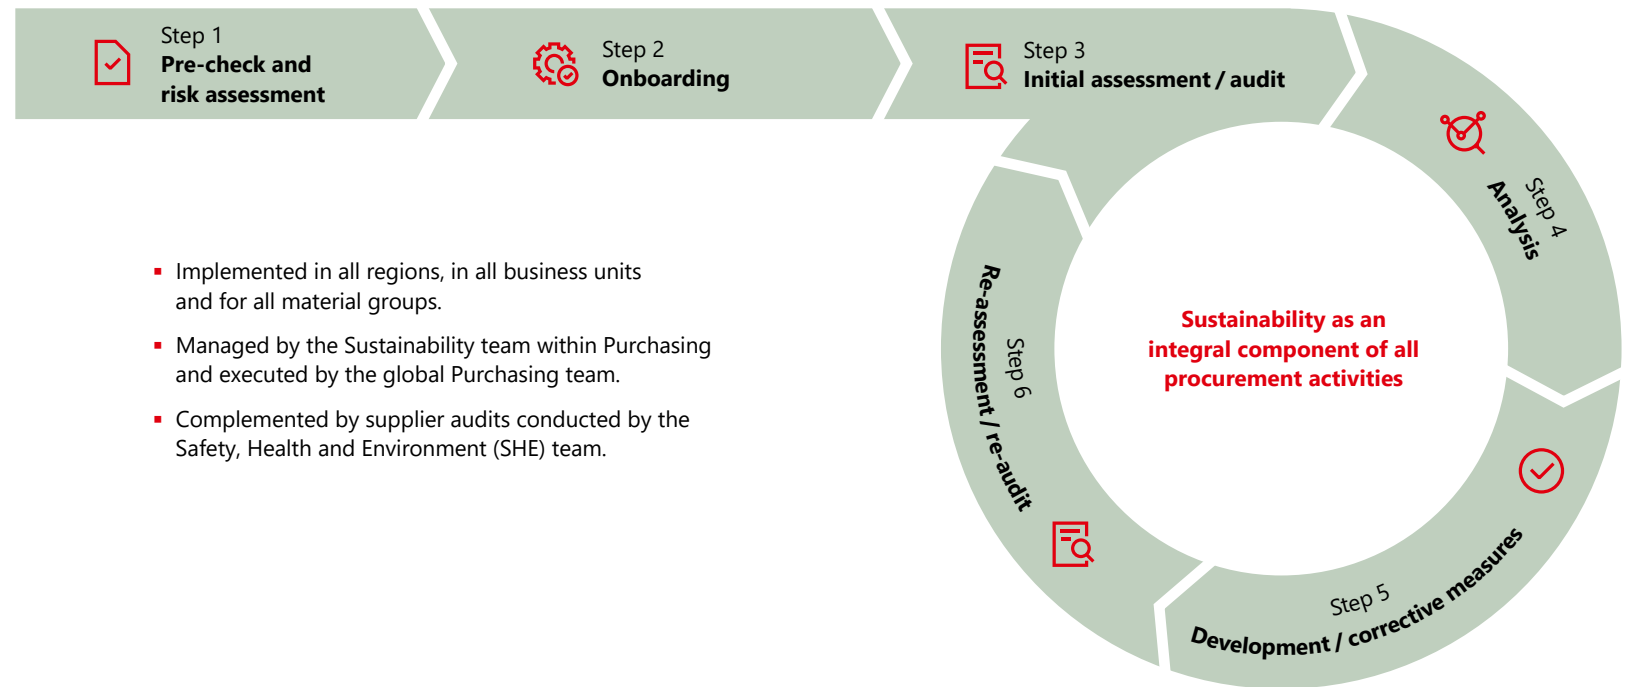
Step 1
**Pre-check and risk assessment**

Step 2
**Onboarding**

Step 3
**Initial assessment / audit**

Step 4
**Analysis**

Step 5
**Development / corrective measures**

Step 6
**Re-assessment / re-audit**

**Sustainability as an integral component of all procurement activities**

- Implemented in all regions, in all business units and for all material groups.
- Managed by the Sustainability team within Purchasing and executed by the global Purchasing team.
- Complemented by supplier audits conducted by the Safety, Health and Environment (SHE) team.